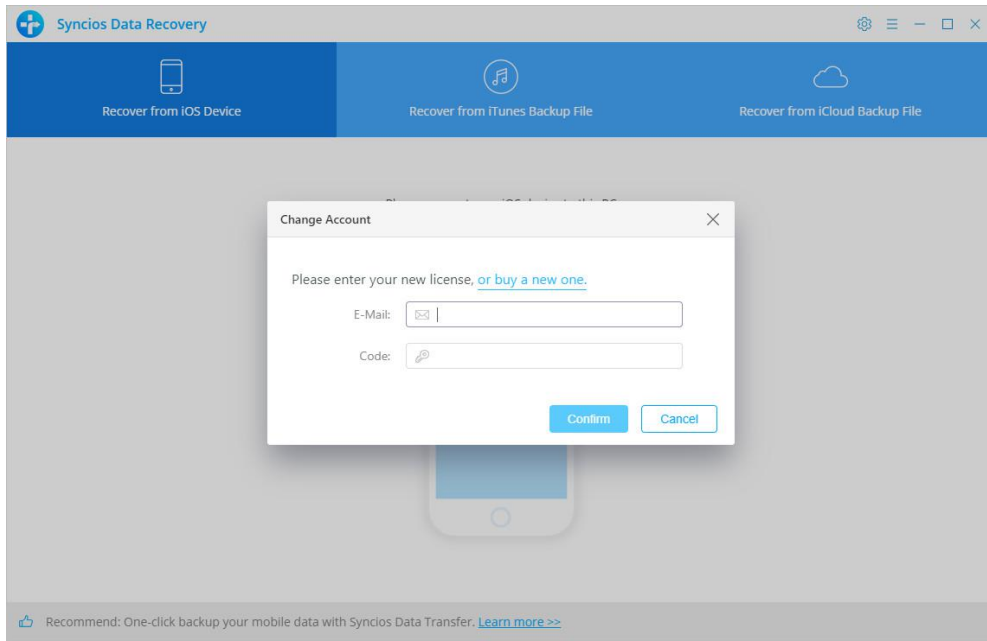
Syncios Data Recovery

Recover from iOS Device

Recover from iTunes Backup File

Recover from iCloud Backup File

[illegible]

Change Account

Please enter your new license, or buy a new one.

E-Mail:

Code:

Confirm

Cancel

Recommend: One-click backup your mobile data with Syncios Data Transfer. Learn more >>